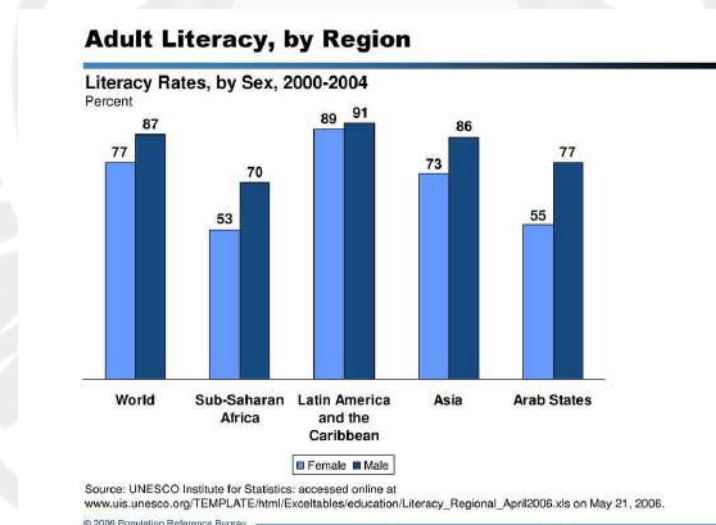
Adult Literacy, by Region

Literacy Rates, by Sex, 2000-2004

Percent

77 87

53 70

89 91

73 86

55 77

World

Sub-Saharan Africa

Latin America and the Caribbean

Asia

Arab States

Female Male

Source: UNESCO Institute for Statistics: accessed online at www.uis.unesco.org/TEMPLATE/html/Exceltables/education/Literacy_Regional_April2006.xls on May 21, 2006.

© 2006 Population Reference Bureau